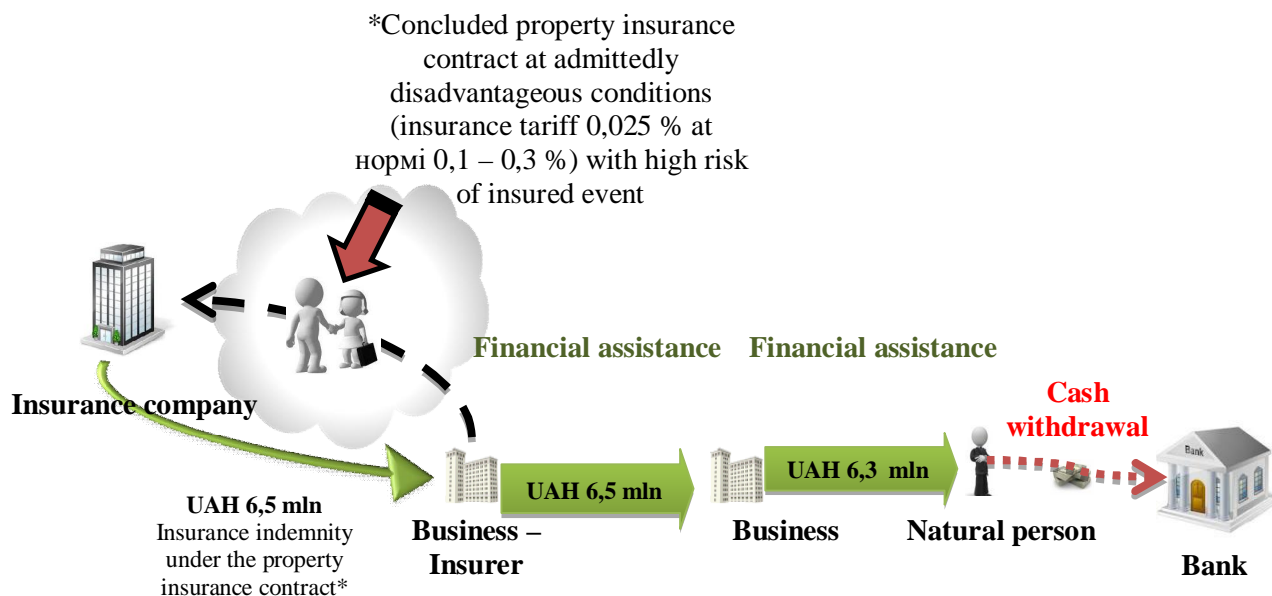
*Concluded property insurance contract at admittedly disadvantageous conditions (insurance tariff 0,025 % at нормі 0,1 – 0,3 %) with high risk of insured event

Insurance company

Financial assistance

Financial assistance

Cash withdrawal

UAH 6,5 mln

UAH 6,3 mln

UAH 6,5 mln
Insurance indemnity under the property insurance contract*

Business – Insurer

Business

Natural person

Bank

Bank